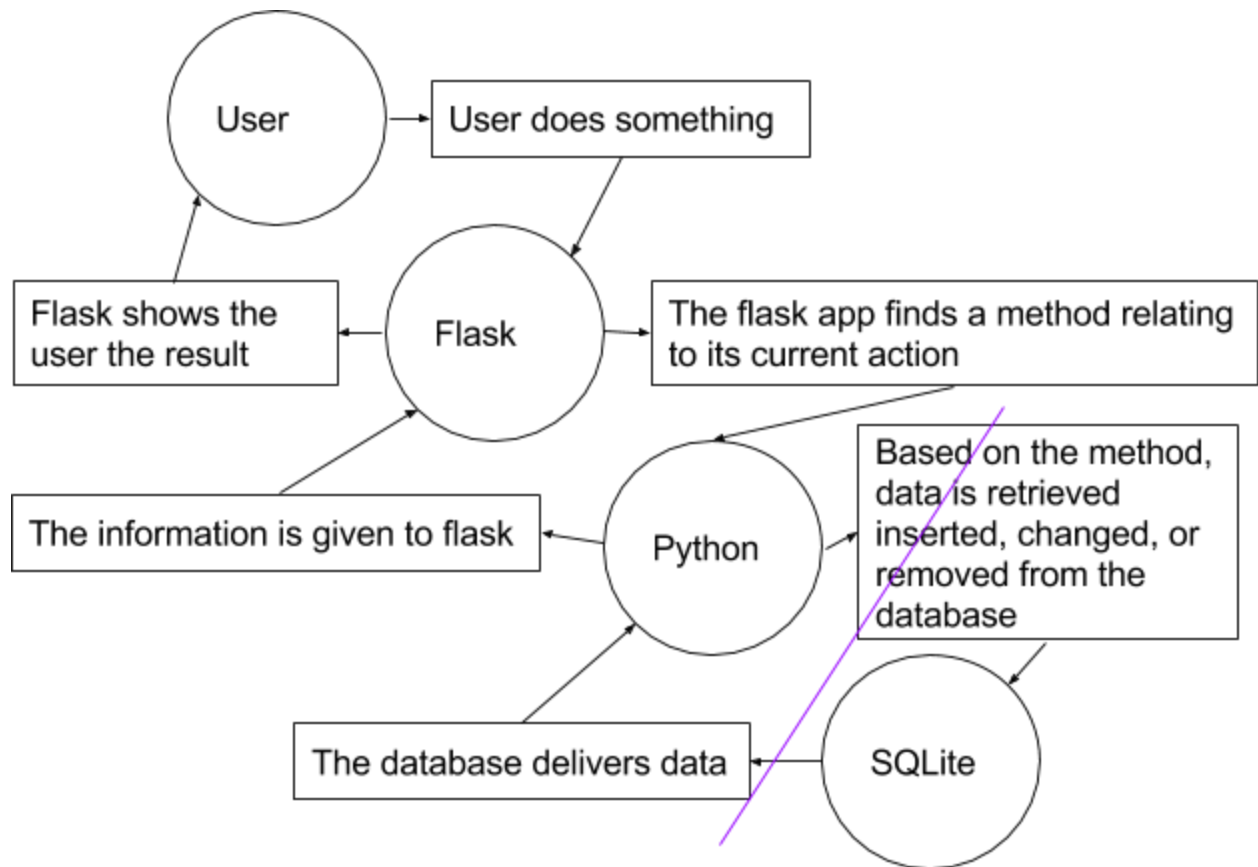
User

User does something

Flask

Flask shows the user the result

The flask app finds a method relating to its current action

Python

The information is given to flask

Based on the method, data is retrieved inserted, changed, or removed from the database

SQLite

The database delivers data